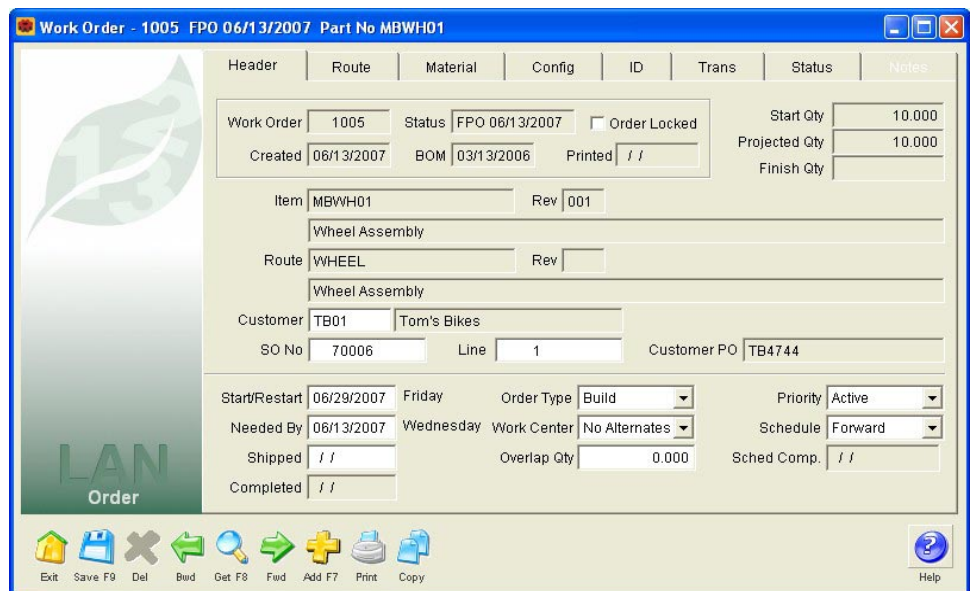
Work Order - 1005 FPO 06/13/2007 Part No MBWH01

Header | Route | Material | Config | ID | Trans | Status | Notes

Work Order 1005 Status FPO 06/13/2007 Order Locked
Created 06/13/2007 BOM 03/13/2006 Printed / /

Start Qty 10.000
Projected Qty 10.000
Finish Qty

Item MBWH01 Rev 001
Wheel Assembly
Route WHEEL Rev
Wheel Assembly
Customer TB01 Tom's Bikes
SO No 70006 Line 1 Customer PO TB4744

Start/Restart 06/29/2007 Friday Order Type Build Priority Active
Needed By 06/13/2007 Wednesday Work Center No Alternates Schedule Forward
Shipped / / Overlap Qty 0.000 Sched Comp. / /
Completed / /

LAN
Order

Exit Save F9 Del Bwd Get F8 Fwd Add F7 Print Copy Help